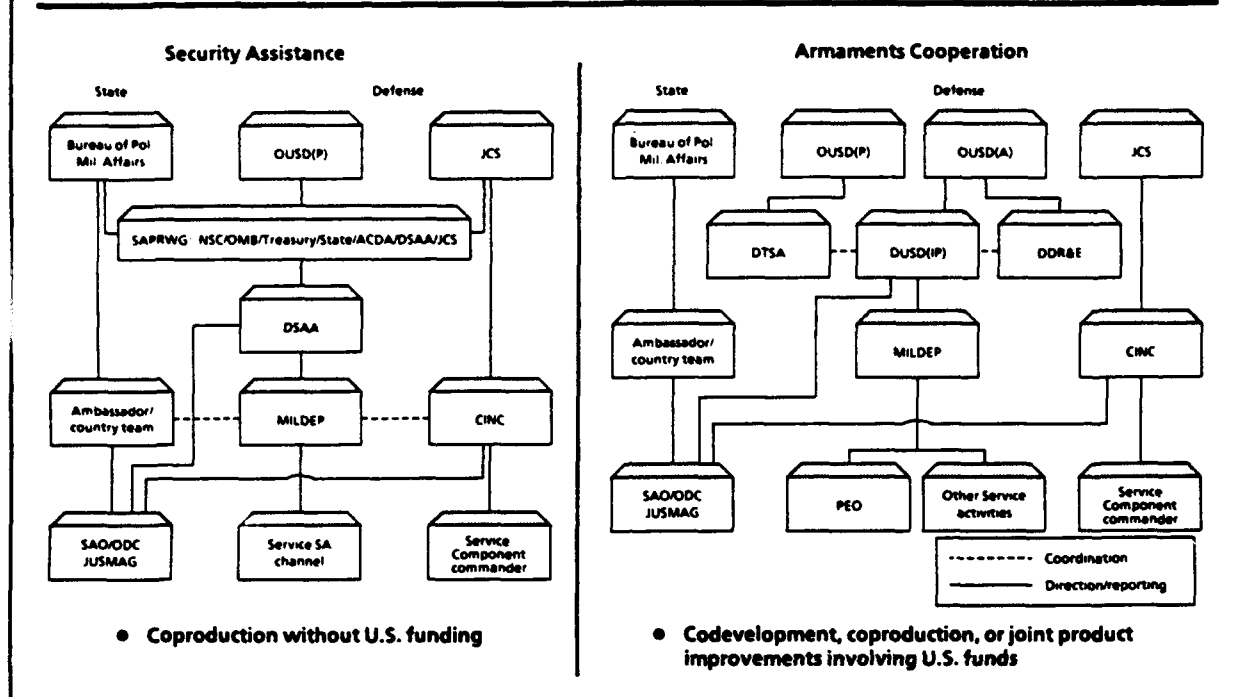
Security Assistance

State

Defense

Bureau of Pol Mil. Affairs

OUSD(P)

JCS

SAPRWG NSC/OMB/Treasury/State/ACDA/DSAA/JCS

DSAA

Ambassador/ country team

MILDEP

CINC

SAO/ODC JUSMAG

Service SA channel

Service Component commander

• Coproduction without U.S. funding

Armaments Cooperation

State

Defense

Bureau of Pol Mil. Affairs

OUSD(P)

OUSD(A)

JCS

DTSA

DUSD(IP)

DDR&E

Ambassador/ country team

MILDEP

CINC

SAO/ODC JUSMAG

PEO

Other Service activities

Service Component commander

Coordination

Direction/reporting

• Codevelopment, coproduction, or joint product improvements involving U.S. funds